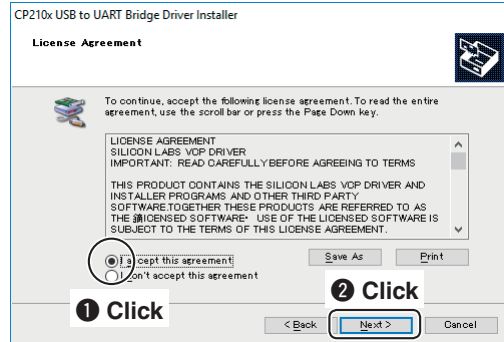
CP210x USB to UART Bridge Driver Installer

License Agreement

To continue, accept the following license agreement. To read the entire agreement, use the scroll bar or press the Page Down key.

LICENSE AGREEMENT
SILICON LABS VCP DRIVER
IMPORTANT: READ CAREFULLY BEFORE AGREEING TO TERMS

THIS PRODUCT CONTAINS THE SILICON LABS VCP DRIVER AND INSTALLER PROGRAMS AND OTHER THIRD PARTY SOFTWARE.TOGETHER THESE PRODUCTS ARE REFERRED TO AS THE "LICENSED SOFTWARE". USE OF THE LICENSED SOFTWARE IS SUBJECT TO THE TERMS OF THIS LICENSE AGREEMENT.

I accept this agreement
I don't accept this agreement

Save As
Print

❶ Click
❷ Click

< Back
Next >
Cancel